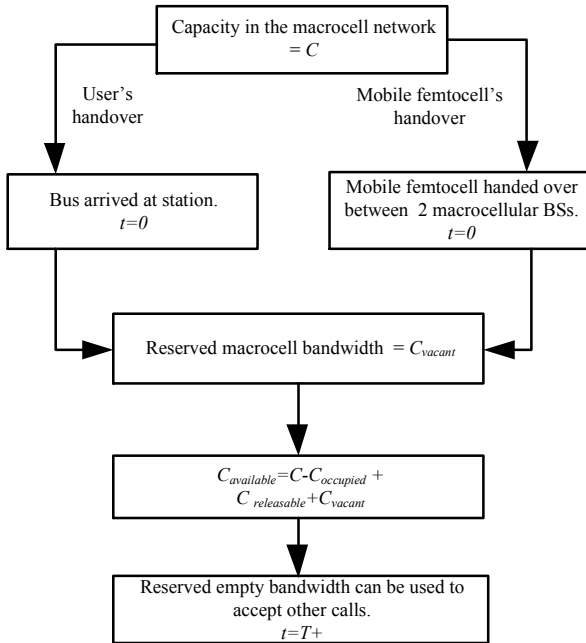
Capacity in the macrocell network $= C$

User's handover

Mobile femtocell's handover

Bus arrived at station.
$t=0$

Mobile femtocell handed over between 2 macrocellular BSs.
$t=0$

Reserved macrocell bandwidth $= C_{vacant}$

$C_{available}=C-C_{occupied}+C_{releasable}+C_{vacant}$

Reserved empty bandwidth can be used to accept other calls.
$t=T+$